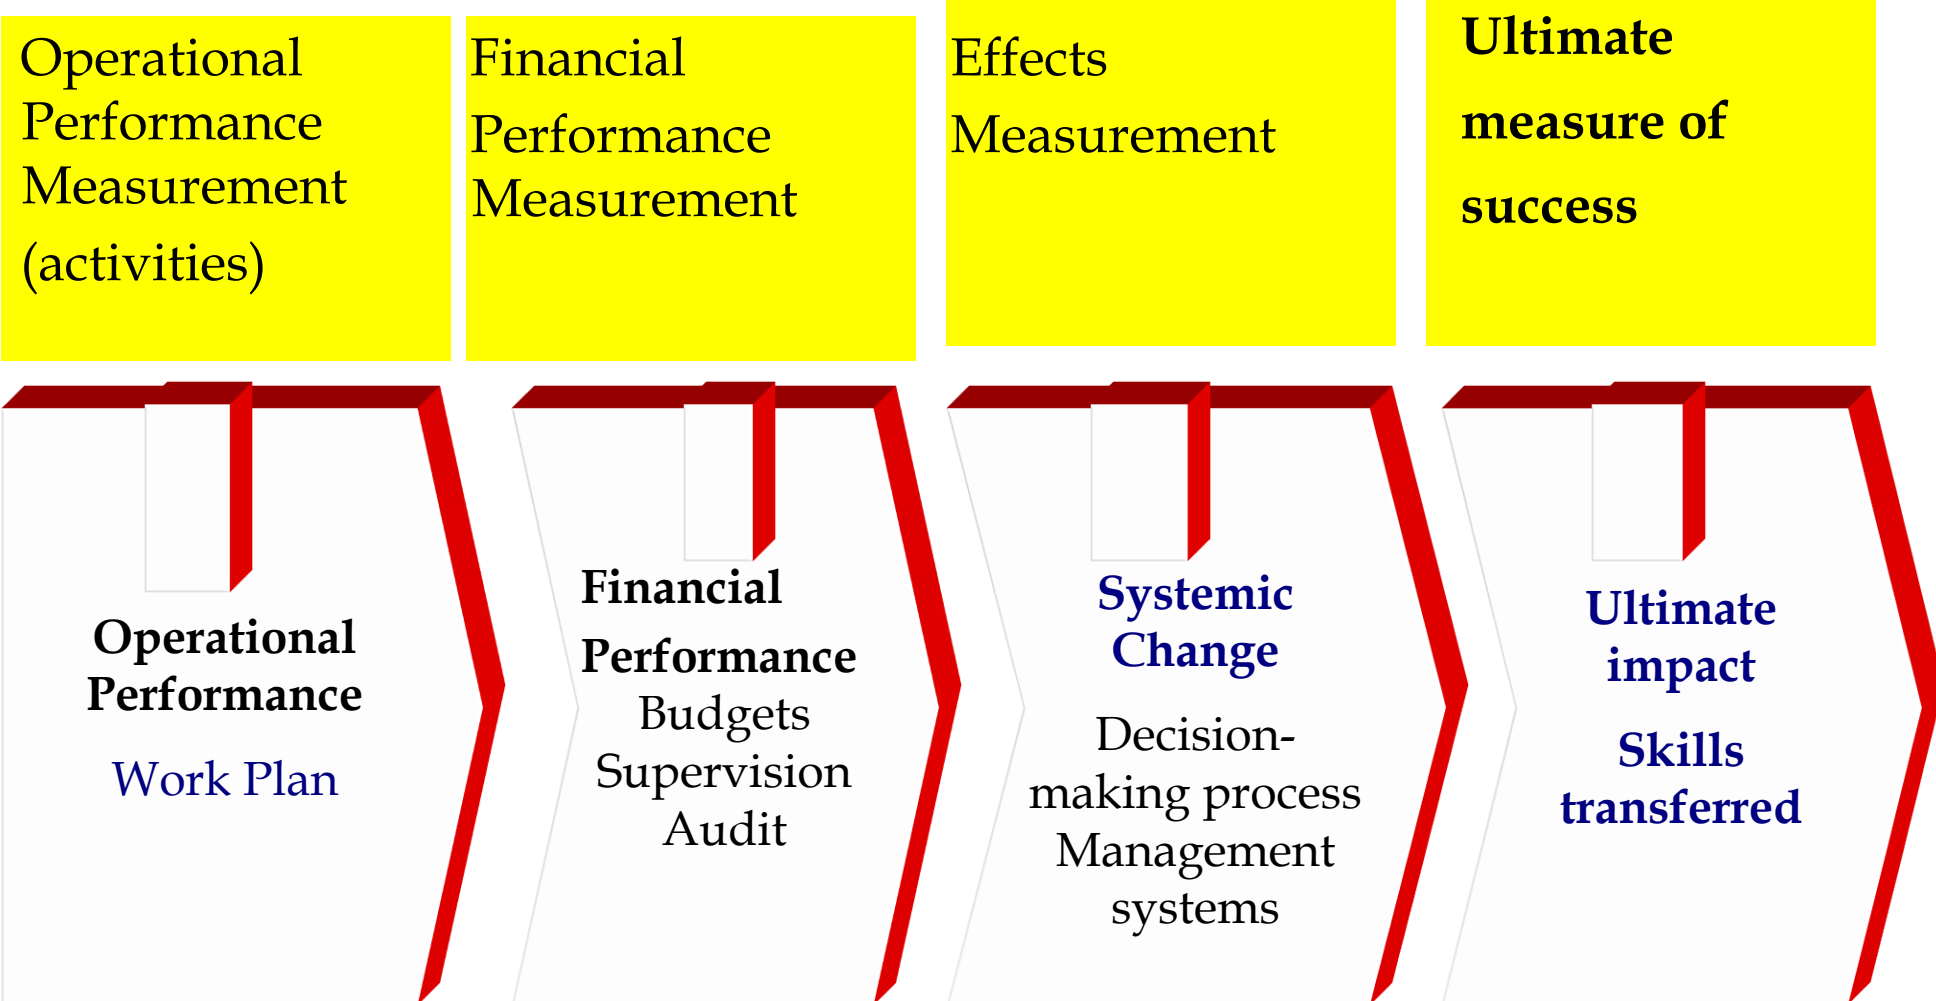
Operational Performance Measurement (activities)

Financial Performance Measurement

Effects Measurement

Ultimate measure of success

Operational Performance

Work Plan

Financial Performance

Budgets

Supervision

Audit

Systemic Change

Decision-making process

Management systems

Ultimate impact

Skills transferred